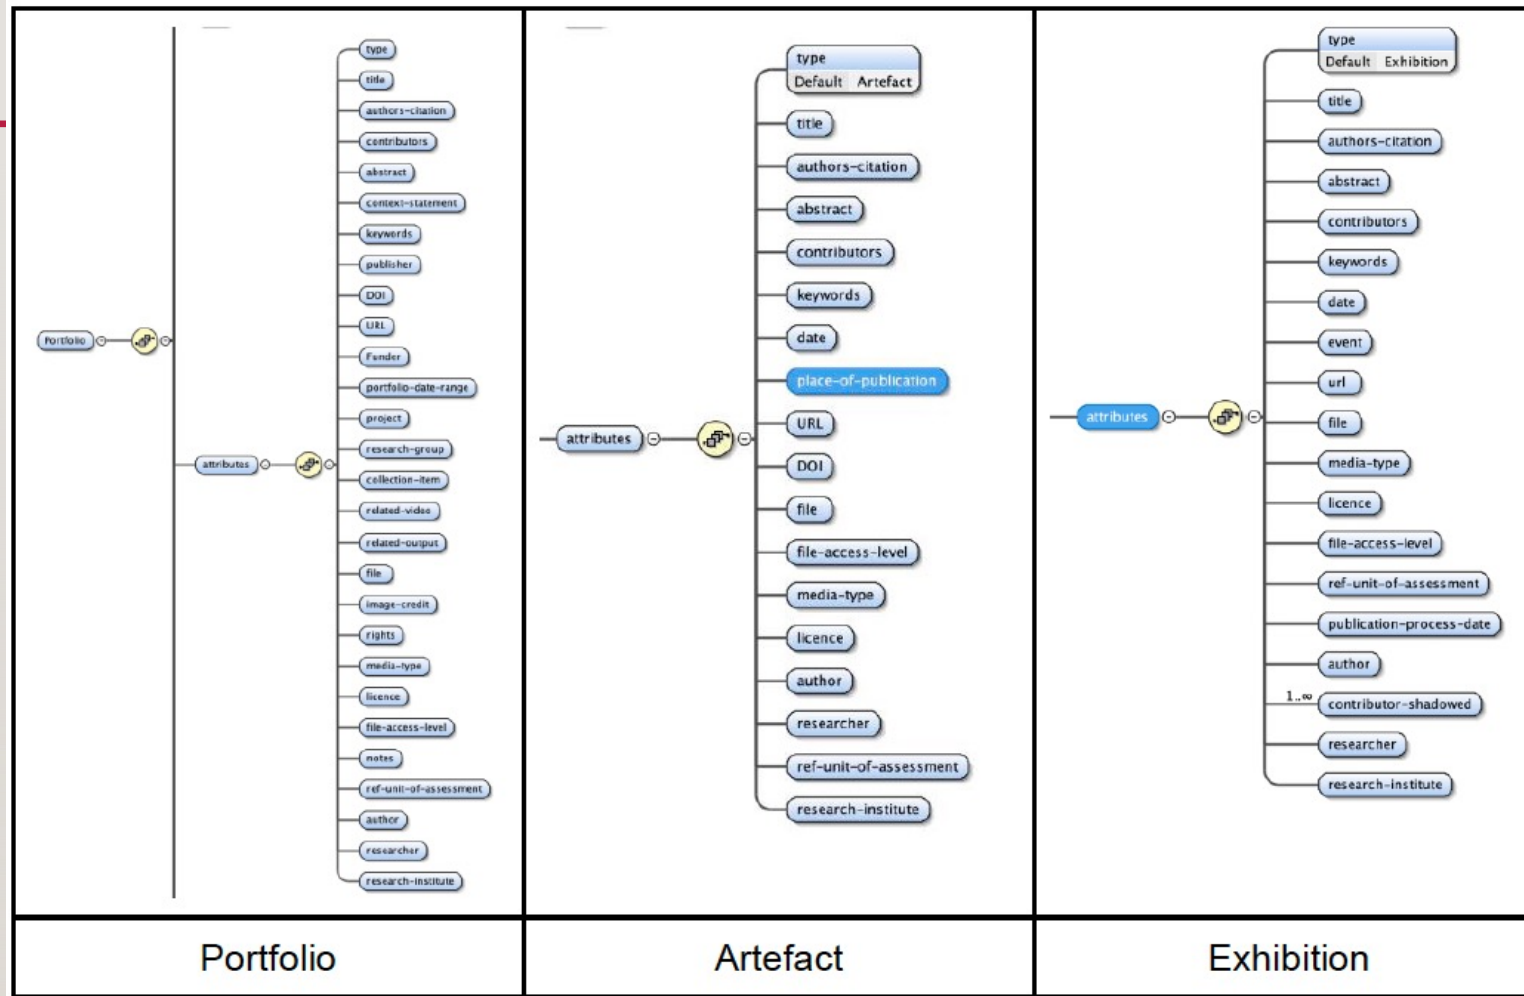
| Portfolio | Artefact | Exhibition |
|---|---|---|
| Portfolio, attributes, type, title, authors-citation, contributors, abstract, context-statement, keywords, publisher, DOI, URL, Funder, portfolio-date-range, project, research-group, collection-item, related-video, related-output, file, image-credit, rights, media-type, licence, file-access-level, notes, ref-unit-of-assessment, author, researcher, research-institute | attributes, type, Default Artefact, title, authors-citation, abstract, contributors, keywords, date, place-of-publication, URL, DOI, file, file-access-level, media-type, licence, author, researcher, ref-unit-of-assessment, research-institute | attributes, type, Default Exhibition, title, authors-citation, abstract, contributors, keywords, date, event, url, file, media-type, licence, file-access-level, ref-unit-of-assessment, publication-process-date, author, 1..∞, contributor-shadowed, researcher, research-institute |